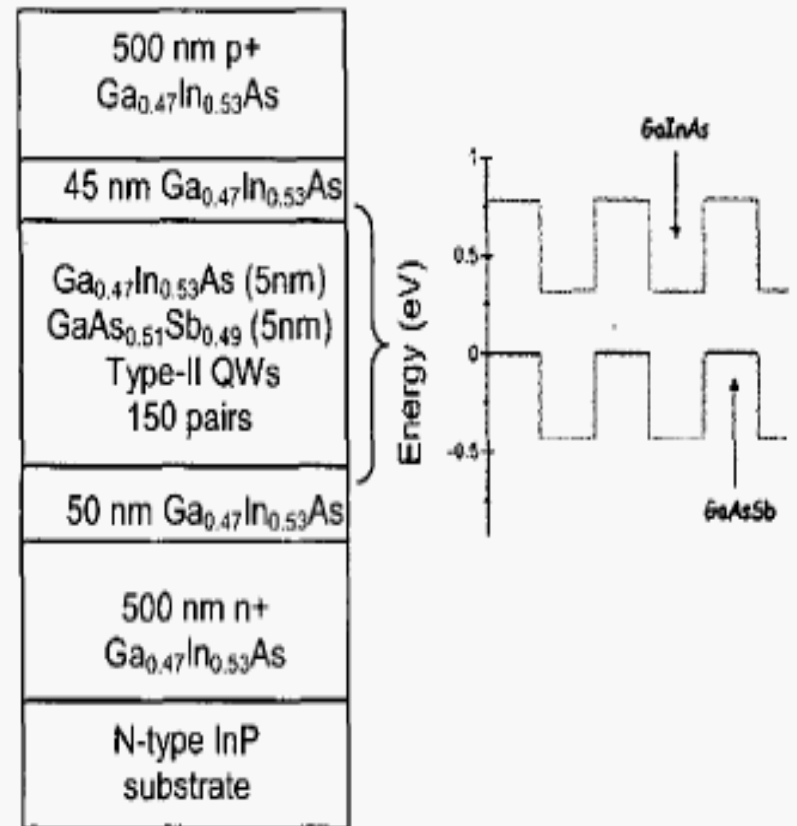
500 nm p+ $Ga_{0.47}In_{0.53}As$

45 nm $Ga_{0.47}In_{0.53}As$

$Ga_{0.47}In_{0.53}As$ (5nm) $GaAs_{0.51}Sb_{0.49}$ (5nm) Type-II QWs 150 pairs

50 nm $Ga_{0.47}In_{0.53}As$

500 nm n+ $Ga_{0.47}In_{0.53}As$

N-type InP substrate

GaInAs

1

0.5

0

-0.5

Energy (eV)

GaAsSb